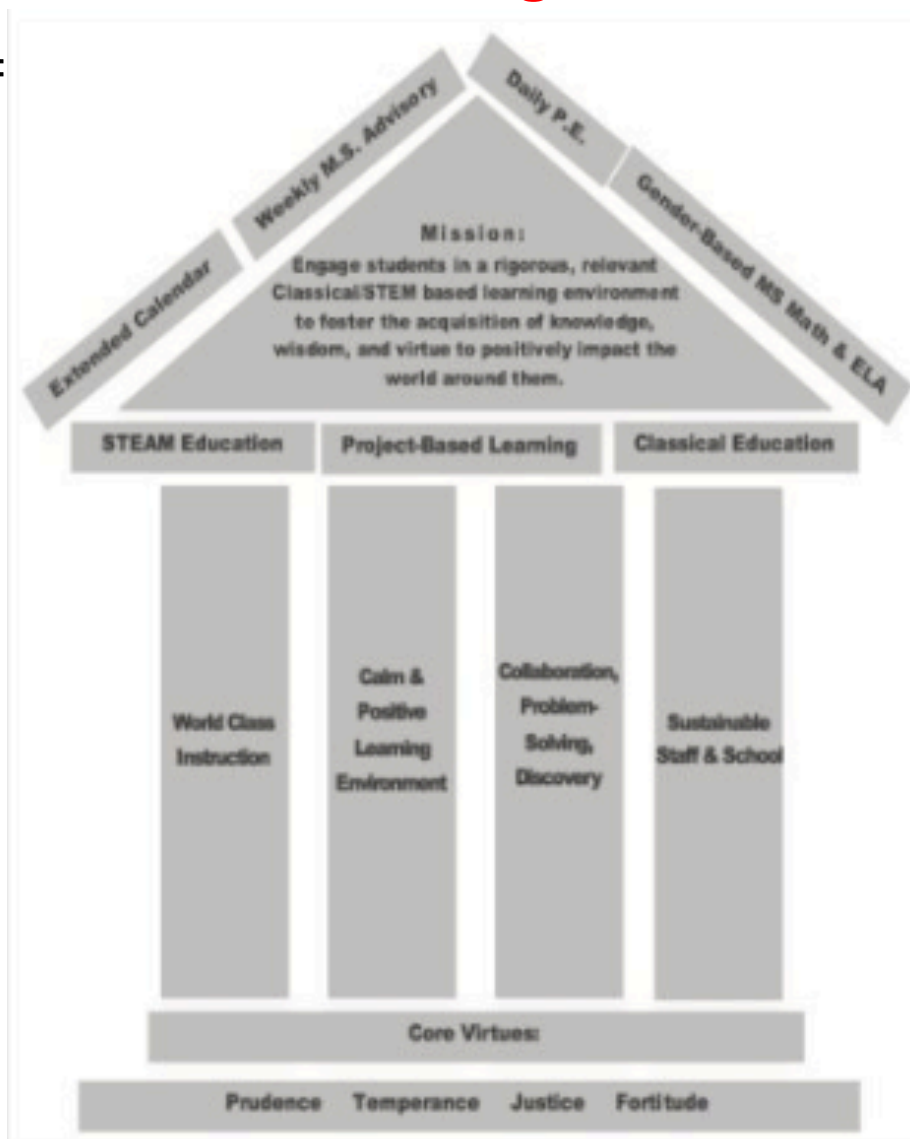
Extended Calendar
Weekly M.S. Advisory
Daily P.E.
Gender-Based MS Math & ELA

Mission:
Engage students in a rigorous, relevant Classical/STEM based learning environment to foster the acquisition of knowledge, wisdom, and virtue to positively impact the world around them.

STEAM Education
Project-Based Learning
Classical Education

World Class Instruction

Calm & Positive Learning Environment

Collaboration, Problem-Solving, Discovery

Sustainable Staff & School

Core Virtues:

Prudence Temperance Justice Fortitude